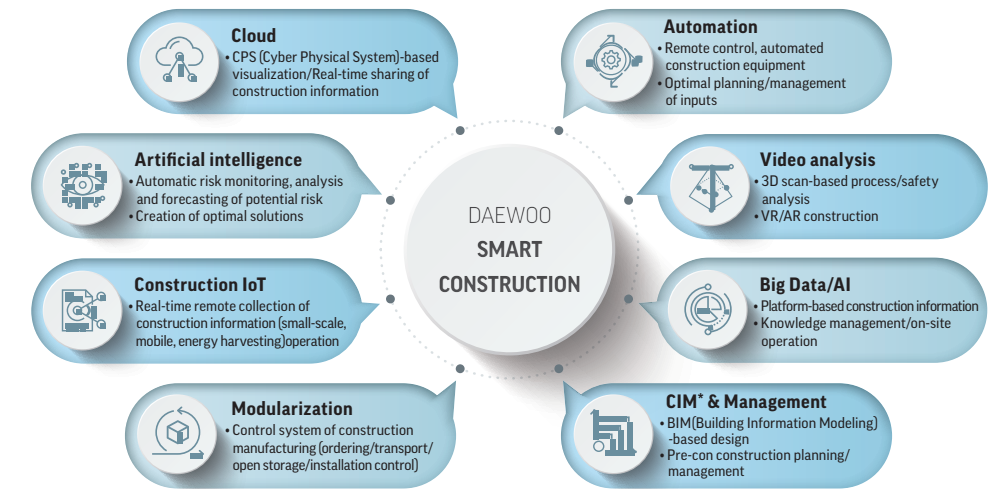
DAEWOO
SMART
CONSTRUCTION

Cloud
• CPS (Cyber Physical System)-based visualization/Real-time sharing of construction information

Artificial intelligence
• Automatic risk monitoring, analysis and forecasting of potential risk
• Creation of optimal solutions

Construction IoT
• Real-time remote collection of construction information (small-scale, mobile, energy harvesting)operation

Modularization
• Control system of construction manufacturing (ordering/transport/ open storage/installation control)

Automation
• Remote control, automated construction equipment
• Optimal planning/management of inputs

Video analysis
• 3D scan-based process/safety analysis
• VR/AR construction

Big Data/AI
• Platform-based construction information
• Knowledge management/on-site operation

CIM* & Management
• BIM(Building Information Modeling) -based design
• Pre-con construction planning/ management